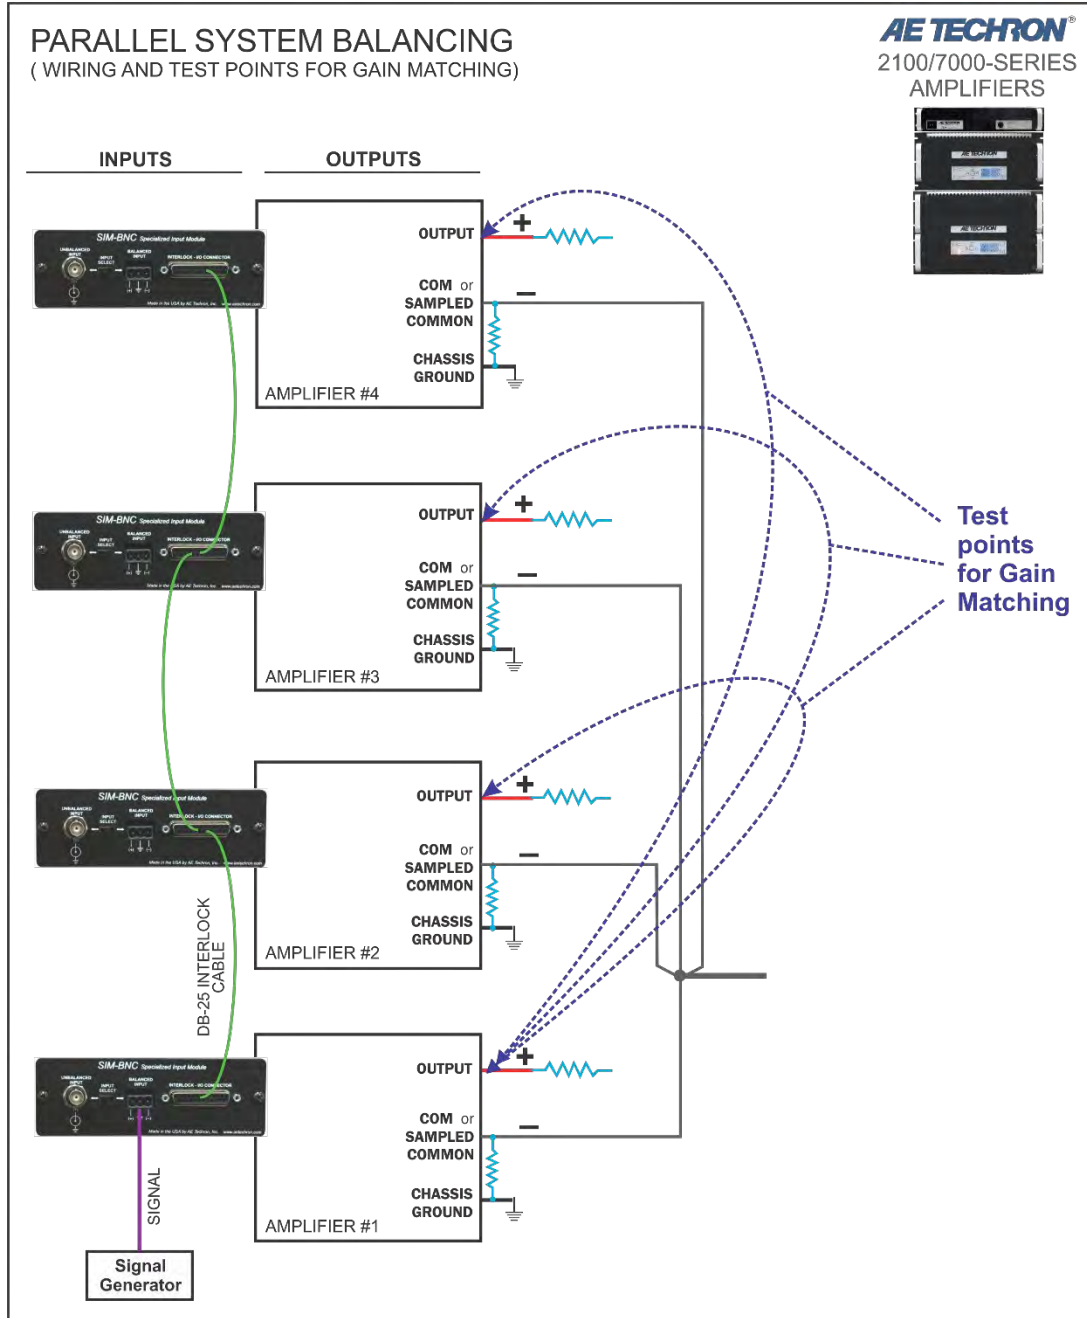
PARALLEL SYSTEM BALANCING
( WIRING AND TEST POINTS FOR GAIN MATCHING)

AE TECHRON®
2100/7000-SERIES
AMPLIFIERS

INPUTS

OUTPUTS

SIM-BNC Specialized Input Module

OUTPUT
+
COM or
SAMPLED
COMMON
–
CHASSIS
GROUND
AMPLIFIER #4

SIM-BNC Specialized Input Module

OUTPUT
+
COM or
SAMPLED
COMMON
–
CHASSIS
GROUND
AMPLIFIER #3

Test
points
for Gain
Matching

SIM-BNC Specialized Input Module

OUTPUT
+
COM or
SAMPLED
COMMON
–
CHASSIS
GROUND
AMPLIFIER #2

DB-25 INTERLOCK
CABLE

SIM-BNC Specialized Input Module

OUTPUT
+
COM or
SAMPLED
COMMON
–
CHASSIS
GROUND
AMPLIFIER #1

SIGNAL

Signal
Generator